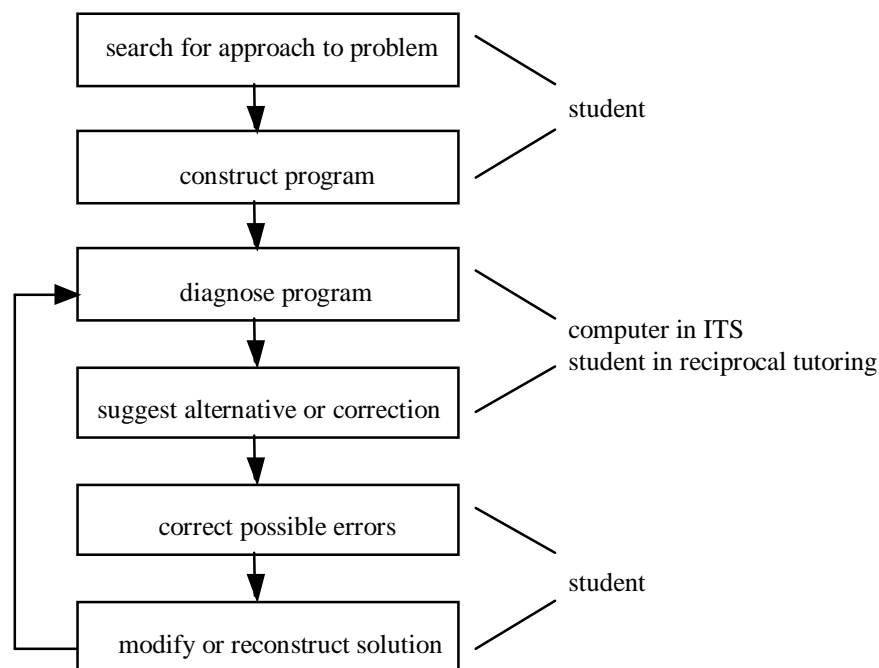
search for approach to problem

student

construct program

diagnose program

computer in ITS
student in reciprocal tutoring

suggest alternative or correction

correct possible errors

student

modify or reconstruct solution